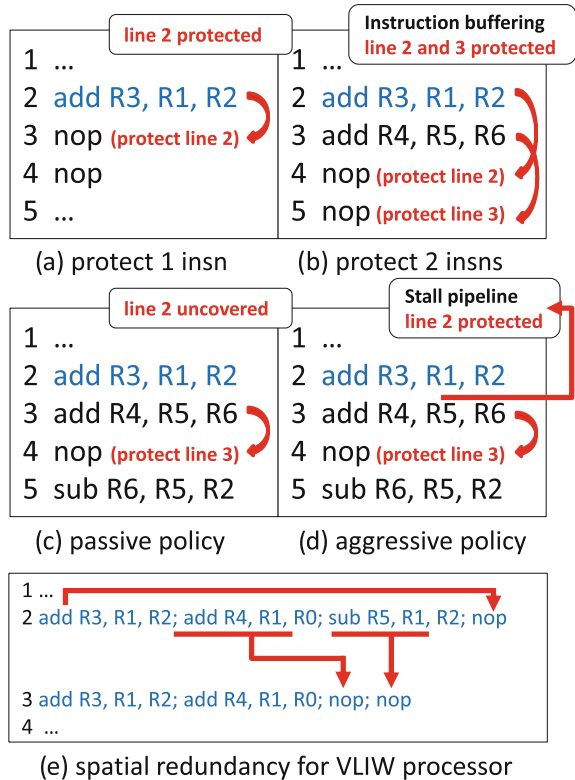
line 2 protected

1 …
2 add R3, R1, R2
3 nop (protect line 2)
4 nop
5 …

(a) protect 1 insn

Instruction buffering
line 2 and 3 protected

1 …
2 add R3, R1, R2
3 add R4, R5, R6
4 nop (protect line 2)
5 nop (protect line 3)

(b) protect 2 insns

line 2 uncovered

1 …
2 add R3, R1, R2
3 add R4, R5, R6
4 nop (protect line 3)
5 sub R6, R5, R2

(c) passive policy

Stall pipeline
line 2 protected

1 …
2 add R3, R1, R2
3 add R4, R5, R6
4 nop (protect line 3)
5 sub R6, R5, R2

(d) aggressive policy

1 …
2 add R3, R1, R2; add R4, R1, R0; sub R5, R1, R2; nop
3 add R3, R1, R2; add R4, R1, R0; nop; nop
4 …

(e) spatial redundancy for VLIW processor